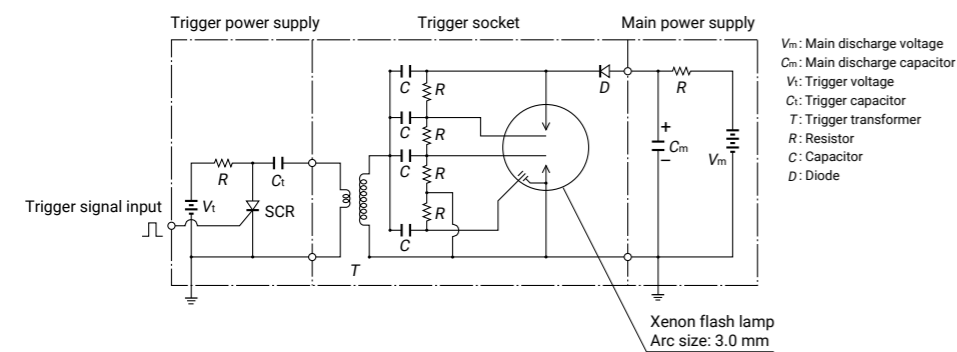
Trigger power supply

Trigger socket

Main power supply

$V_m$: Main discharge voltage
$C_m$: Main discharge capacitor
$V_t$: Trigger voltage
$C_t$: Trigger capacitor
$T$: Trigger transformer
$R$: Resistor
$C$: Capacitor
$D$: Diode

Trigger signal input

$R$

$C_t$

$V_t$

SCR

$T$

$C$

$R$

$C$

$R$

$C$

$R$

$R$

$C$

$D$

$R$

+

$C_m$

−

$V_m$

Xenon flash lamp
Arc size: 3.0 mm